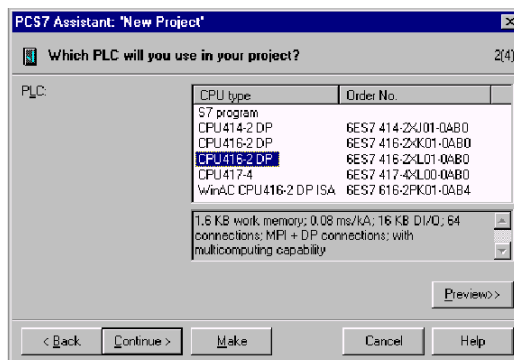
PCS7 Assistant: 'New Project'

Which PLC will you use in your project?

2(4)

PLC:

| CPU type | Order No. |
|---|---|
| S7 program | |
| CPU414-2 DP | 6ES7 414-2XJ01-0AB0 |
| CPU416-2 DP | 6ES7 416-2XK01-0AB0 |
| CPU416-2 DP | 6ES7 416-2XL01-0AB0 |
| CPU417-4 | 6ES7 417-4XL00-0AB0 |
| WinAC CPU416-2 DP ISA | 6ES7 616-2PK01-0AB4 |

1.6 KB work memory; 0.08 ms/kA; 16 KB DI/O; 64 connections; MPI + DP connections; with multicomputing capability

Preview>>

< Back

Continue >

Make

Cancel

Help